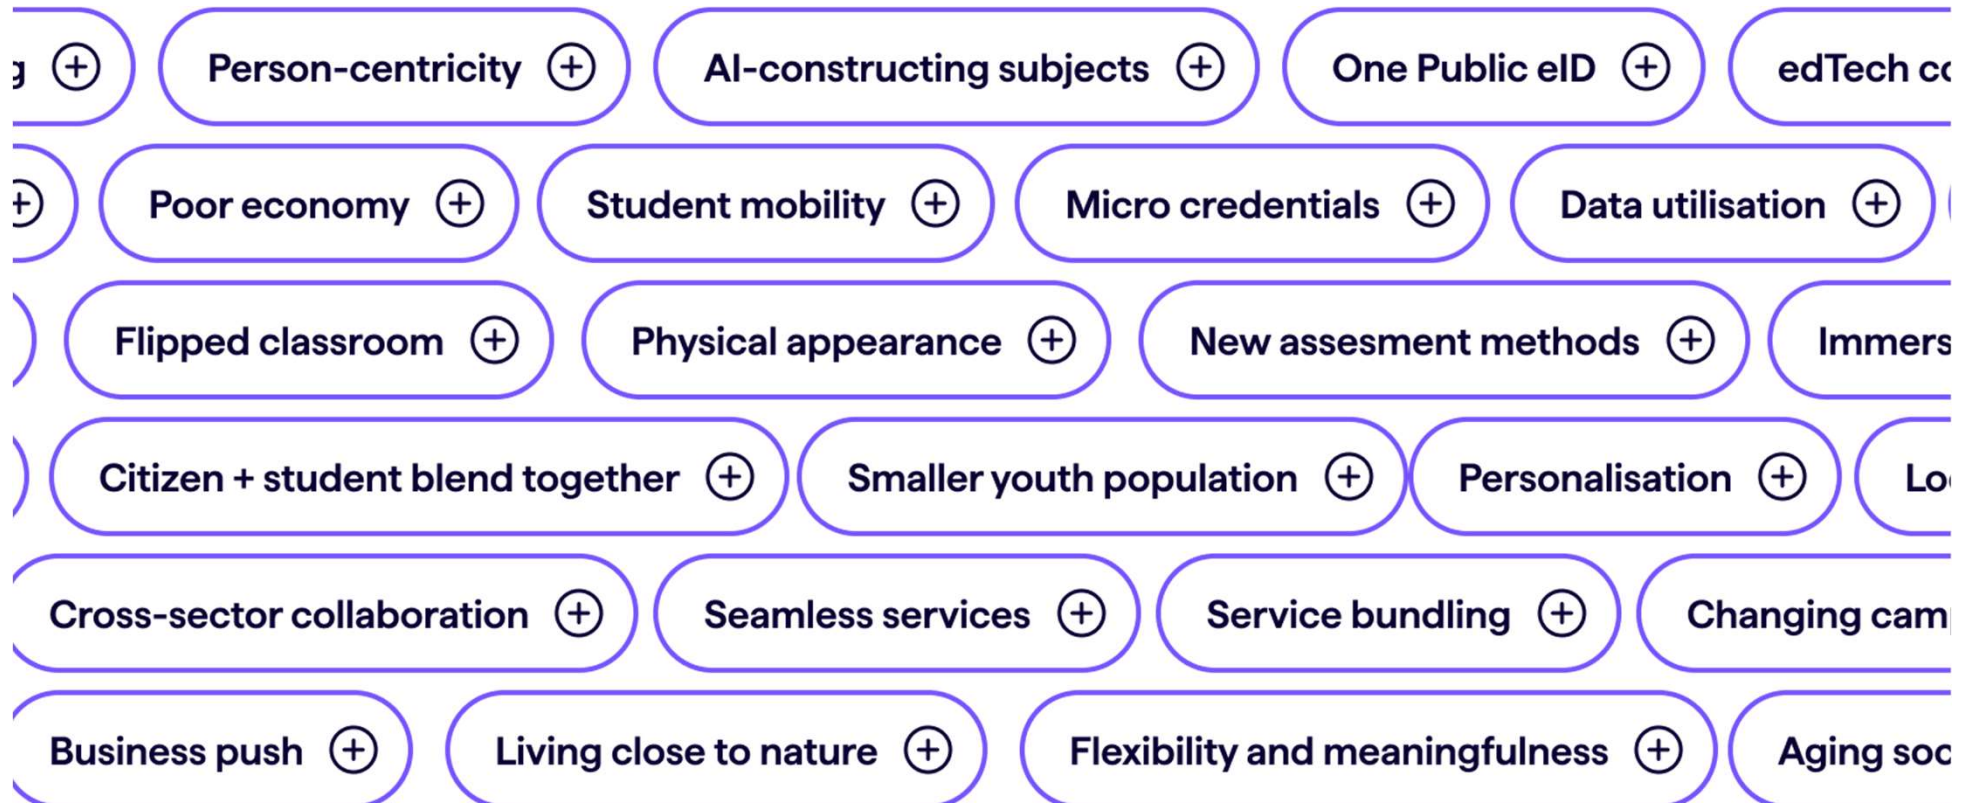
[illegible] ⊕ Person-centricity ⊕ AI-constructing subjects ⊕ One Public eID ⊕ edTech c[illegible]

⊕ Poor economy ⊕ Student mobility ⊕ Micro credentials ⊕ Data utilisation ⊕

Flipped classroom ⊕ Physical appearance ⊕ New assesment methods ⊕ Immers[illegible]

Citizen + student blend together ⊕ Smaller youth population ⊕ Personalisation ⊕ Lo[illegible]

Cross-sector collaboration ⊕ Seamless services ⊕ Service bundling ⊕ Changing cam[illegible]

Business push ⊕ Living close to nature ⊕ Flexibility and meaningfulness ⊕ Aging soc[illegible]